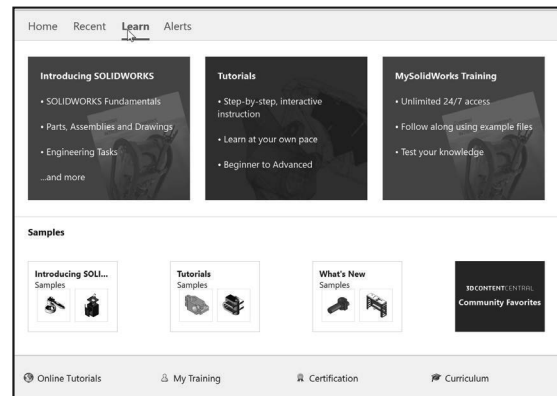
Home Recent Learn Alerts

Introducing SOLIDWORKS
• SOLIDWORKS Fundamentals
• Parts, Assemblies and Drawings
• Engineering Tasks
...and more

Tutorials
• Step-by-step, interactive instruction
• Learn at your own pace
• Beginner to Advanced

MySolidWorks Training
• Unlimited 24/7 access
• Follow along using example files
• Test your knowledge

Samples

Introducing SOLI...
Samples

Tutorials
Samples

What's New
Samples

3DCONTENTCENTRAL
Community Favorites

Online Tutorials My Training Certification Curriculum